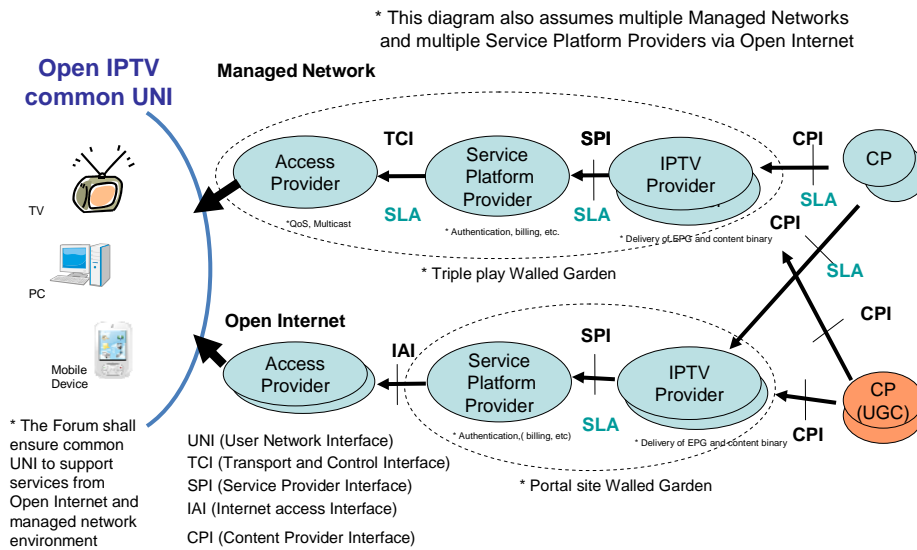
* This diagram also assumes multiple Managed Networks and multiple Service Platform Providers via Open Internet

Open IPTV common UNI

Managed Network

TCI

SPI

CPI

Access Provider

Service Platform Provider

IPTV Provider

CP

SLA

SLA

SLA

*QoS, Multicast

* Authentication, billing, etc.

* Delivery of EPG and content binary

CPI

SLA

* Triple play Walled Garden

TV

PC

Mobile Device

Open Internet

IAI

SPI

CPI

Access Provider

Service Platform Provider

IPTV Provider

SLA

* Authentication,( billing, etc)

* Delivery of EPG and content binary

CP (UGC)

CPI

* The Forum shall ensure common UNI to support services from Open Internet and managed network environment

UNI (User Network Interface)
TCI (Transport and Control Interface)
SPI (Service Provider Interface)
IAI (Internet access Interface)
CPI (Content Provider Interface)

* Portal site Walled Garden